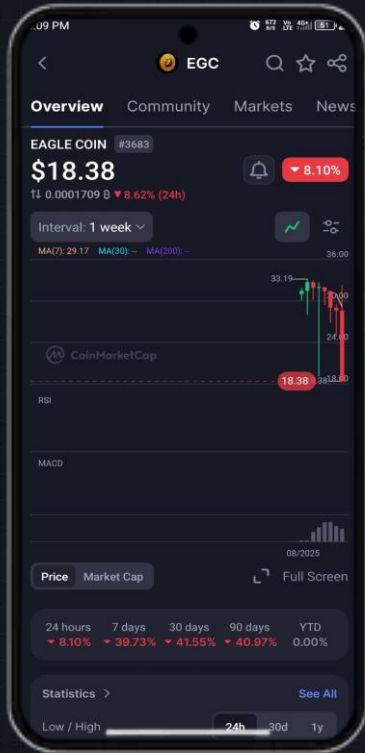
:09 PM

EGC

Overview Community Markets News

EAGLE COIN #3683

$18.38

8.10%

0.0001709 ₿ 8.62% (24h)

Interval: 1 week

MA(7): 29.17 MA(30): – MA(200): –

36.00

33.19

30.00

24.00

CoinMarketCap

18.38

18.00

RSI

MACD

08/2025

Price Market Cap

Full Screen

| 24 hours | 7 days | 30 days | 90 days | YTD |
|---|---|---|---|---|
| 8.10% | 39.73% | 41.55% | 40.97% | 0.00% |

Statistics >

See All

Low / High

24h 30d 1y